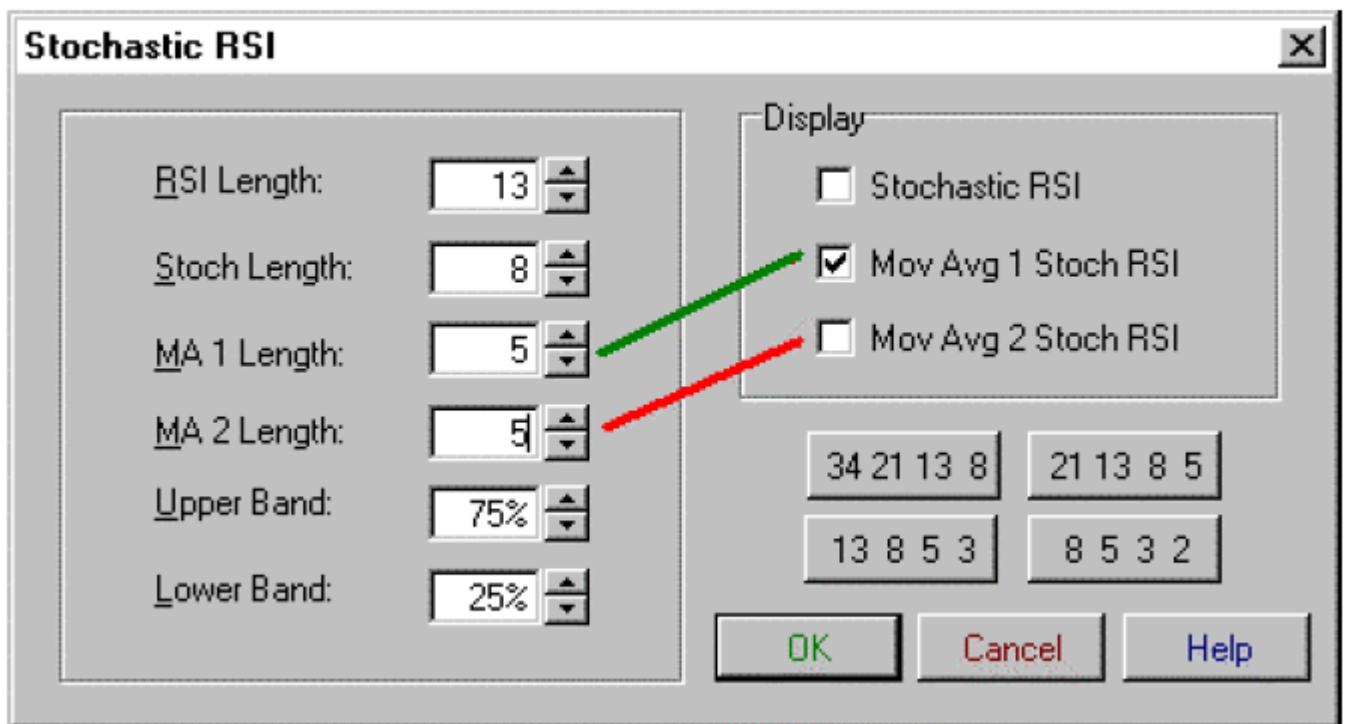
Stochastic RSI

RSI Length: 13
Stoch Length: 8
MA 1 Length: 5
MA 2 Length: 5
Upper Band: 75%
Lower Band: 25%

Display
Stochastic RSI
Mov Avg 1 Stoch RSI
Mov Avg 2 Stoch RSI

34 21 13 8
21 13 8 5
13 8 5 3
8 5 3 2

OK
Cancel
Help